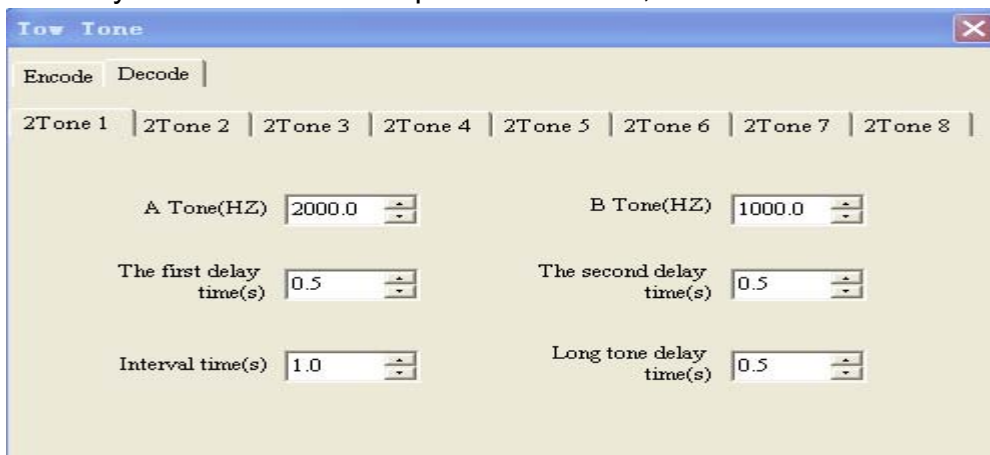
Tow Tone

Encode | Decode

2Tone 1 | 2Tone 2 | 2Tone 3 | 2Tone 4 | 2Tone 5 | 2Tone 6 | 2Tone 7 | 2Tone 8

A Tone(HZ) 2000.0

B Tone(HZ) 1000.0

The first delay time(s) 0.5

The second delay time(s) 0.5

Interval time(s) 1.0

Long tone delay time(s) 0.5